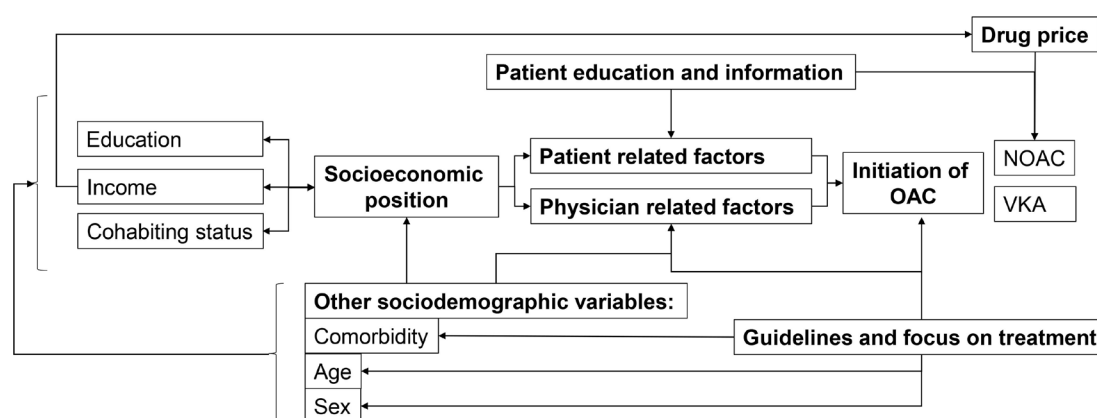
Drug price

Patient education and information

Education

Income

Cohabiting status

Socioeconomic position

Patient related factors

Physician related factors

Initiation of OAC

NOAC

VKA

Other sociodemographic variables:

Comorbidity

Age

Sex

Guidelines and focus on treatment